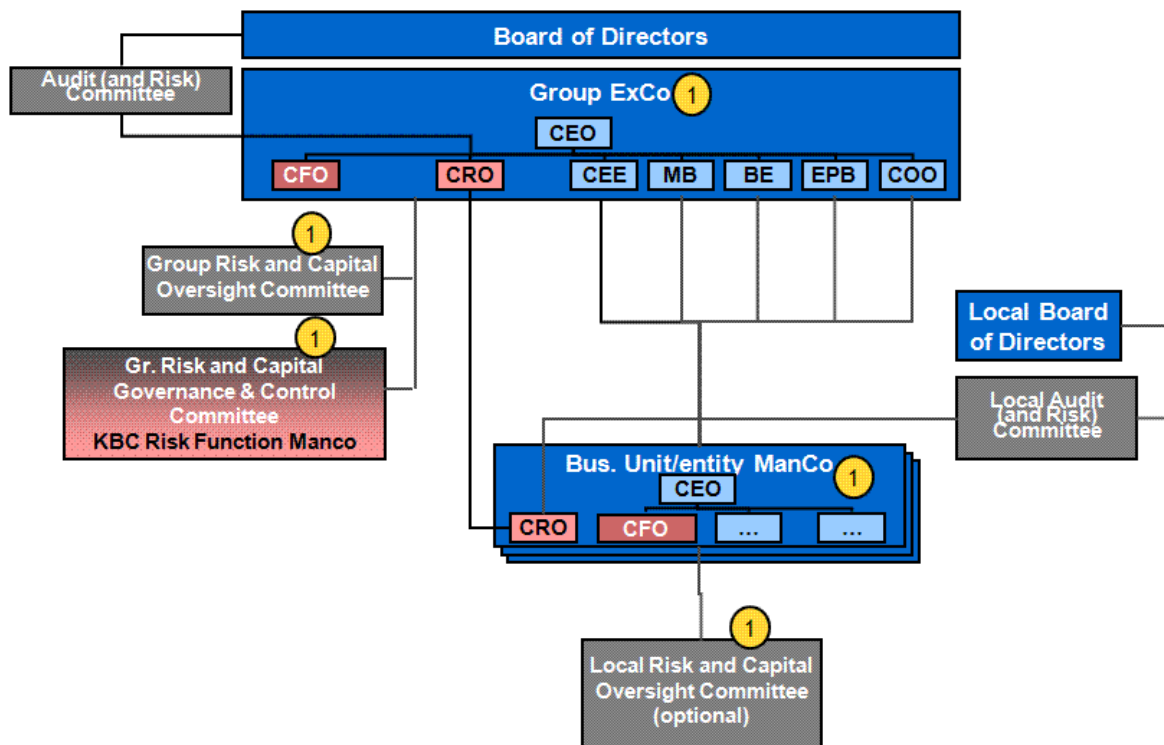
Board of Directors

Audit (and Risk) Committee

Group ExCo 1

CEO

CFO

CRO

CEE

MB

BE

EPB

COO

1

Group Risk and Capital Oversight Committee

1

Gr. Risk and Capital Governance & Control Committee
KBC Risk Function Manco

Local Board of Directors

Local Audit (and Risk) Committee

Bus. Unit/entity ManCo 1

CEO

CRO

CFO

...

...

1

Local Risk and Capital Oversight Committee (optional)